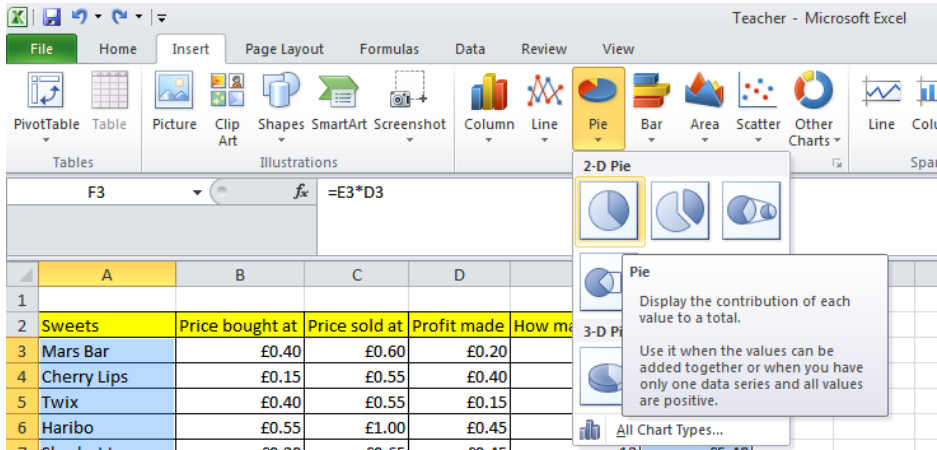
Teacher - Microsoft Excel

File | Home | Insert | Page Layout | Formulas | Data | Review | View

PivotTable | Table | Picture | Clip Art | Shapes | SmartArt | Screenshot | Column | Line | Pie | Bar | Area | Scatter | Other Charts | Line | Colu

Tables | Illustrations | Spar

F3 | $f_x$ | =E3*D3

2-D Pie

3-D Pi

Pie

Display the contribution of each value to a total.

Use it when the values can be added together or when you have only one data series and all values are positive.

All Chart Types...

| | A | B | C | D | E |
|---|---|---|---|---|---|
| 1 | | | | | |
| 2 | Sweets | Price bought at | Price sold at | Profit made | How ma |
| 3 | Mars Bar | £0.40 | £0.60 | £0.20 | |
| 4 | Cherry Lips | £0.15 | £0.55 | £0.40 | |
| 5 | Twix | £0.40 | £0.55 | £0.15 | |
| 6 | Haribo | £0.55 | £1.00 | £0.45 | |